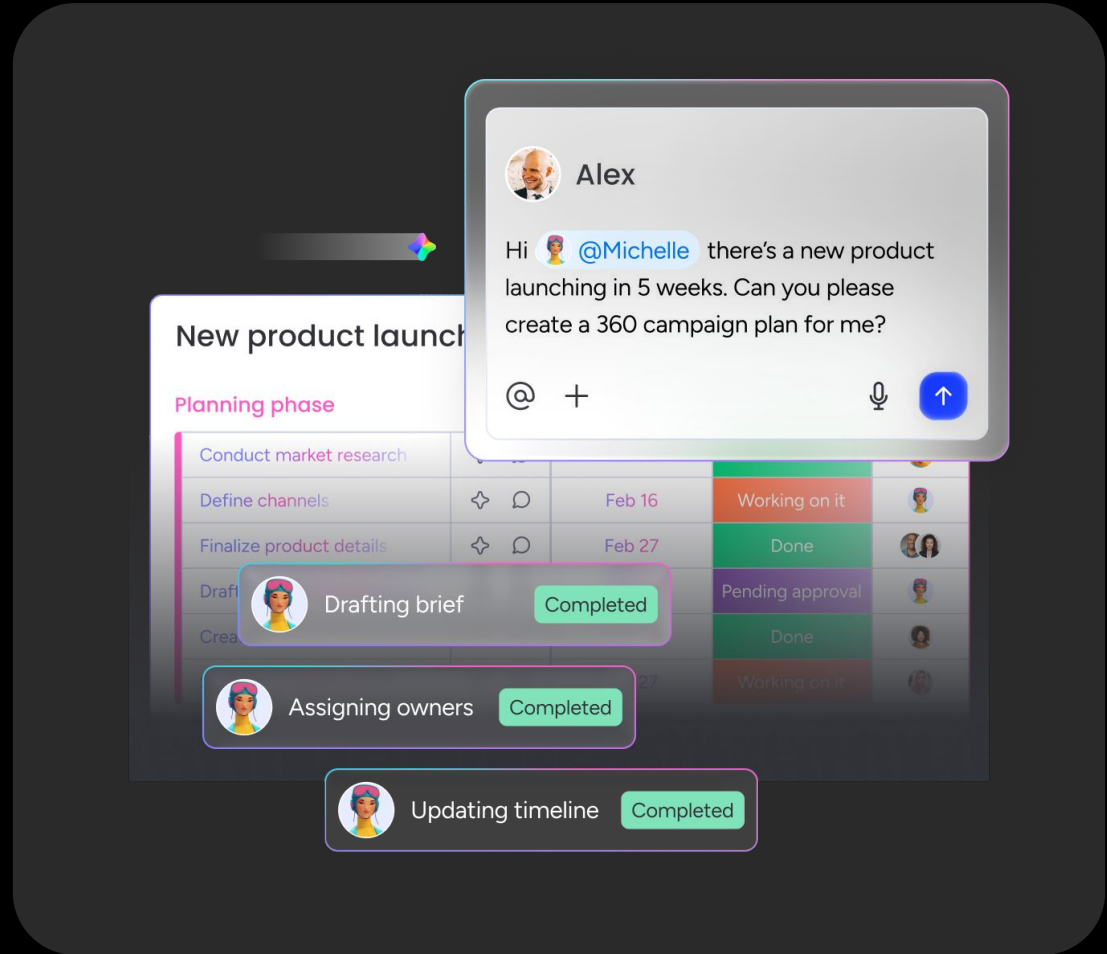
Alex

Hi @Michelle there's a new product launching in 5 weeks. Can you please create a 360 campaign plan for me?

@ +

New product launch

Planning phase

| Conduct market research | | | | |
|---|---|---|---|---|
| Define channels | | Feb 16 | Working on it | |
| Finalize product details | | Feb 27 | Done | |
| Draft | | | Pending approval | |
| Crea | | | Done | |
| | | 27 | Working on it | |

Drafting brief Completed

Assigning owners Completed

Updating timeline Completed